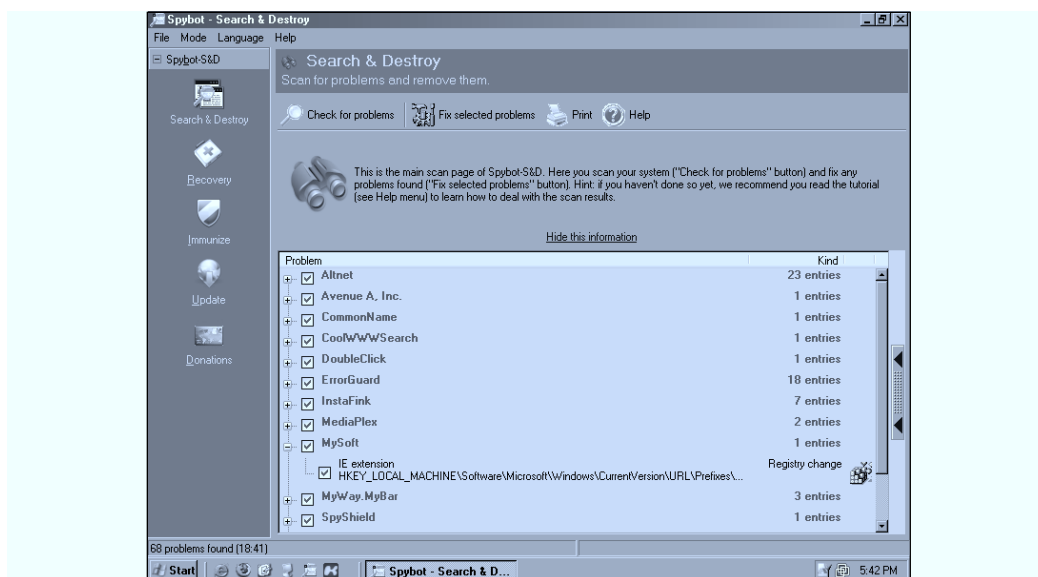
Spybot - Search & Destroy

File Mode Language Help

Spybot-S&D

Search & Destroy

Recovery

Immunize

Update

Donations

Search & Destroy
Scan for problems and remove them.

Check for problems | Fix selected problems | Print | Help

This is the main scan page of Spybot-S&D. Here you scan your system ("Check for problems" button) and fix any problems found ("Fix selected problems" button). Hint: if you haven't done so yet, we recommend you read the tutorial (see Help menu) to learn how to deal with the scan results.

Hide this information

| Problem | Kind |
|---|---|
| Altnet | 23 entries |
| Avenue A, Inc. | 1 entries |
| CommonName | 1 entries |
| CoolWWWSearch | 1 entries |
| DoubleClick | 1 entries |
| ErrorGuard | 18 entries |
| InstaFink | 7 entries |
| MediaPlex | 2 entries |
| MySoft | 1 entries |
| IE extension HKEY_LOCAL_MACHINE\Software\Microsoft\Windows\CurrentVersion\URL\Prefixes\... | Registry change |
| MyWay.MyBar | 3 entries |
| SpyShield | 1 entries |

68 problems found (18:41)

Start | Spybot - Search & D... | 5:42 PM